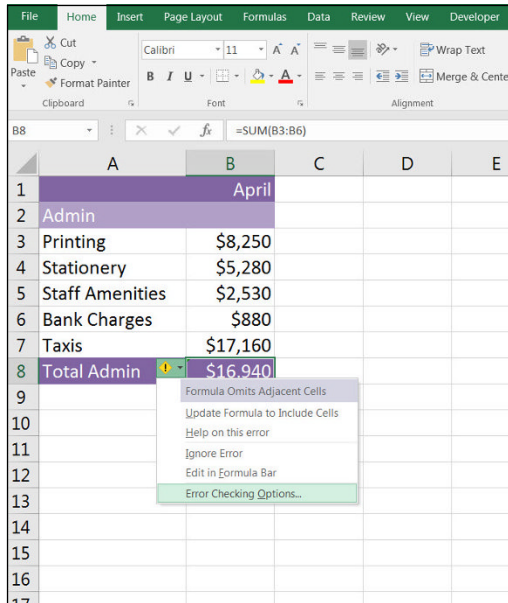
File | Home | Insert | Page Layout | Formulas | Data | Review | View | Developer

Cut
Copy
Paste
Format Painter
Clipboard

Calibri | 11 | A A
B I U
Font

Wrap Text
Merge & Cente
Alignment

B8 | =SUM(B3:B6)

|  | A | B | C | D | E |
|---|---|---|---|---|---|
| 1 |  | April |  |  |  |
| 2 | Admin |  |  |  |  |
| 3 | Printing | $8,250 |  |  |  |
| 4 | Stationery | $5,280 |  |  |  |
| 5 | Staff Amenities | $2,530 |  |  |  |
| 6 | Bank Charges | $880 |  |  |  |
| 7 | Taxis | $17,160 |  |  |  |
| 8 | Total Admin | $16,940 |  |  |  |
| 9 |  |  |  |  |  |
| 10 |  |  |  |  |  |
| 11 |  |  |  |  |  |
| 12 |  |  |  |  |  |
| 13 |  |  |  |  |  |
| 14 |  |  |  |  |  |
| 15 |  |  |  |  |  |
| 16 |  |  |  |  |  |
| 17 |  |  |  |  |  |

Formula Omits Adjacent Cells
Update Formula to Include Cells
Help on this error
Ignore Error
Edit in Formula Bar
Error Checking Options...